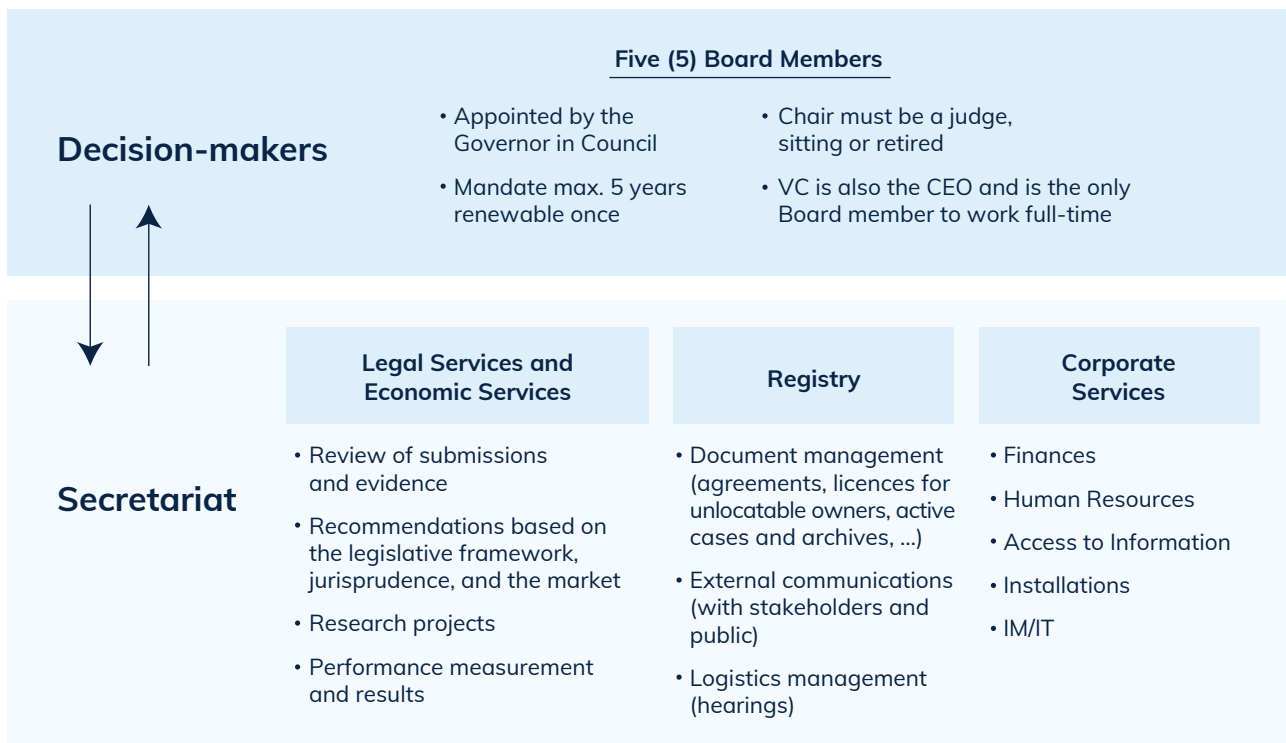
Decision-makers

Five (5) Board Members

• Appointed by the Governor in Council

• Mandate max. 5 years renewable once

• Chair must be a judge, sitting or retired

• VC is also the CEO and is the only Board member to work full-time

Secretariat

Legal Services and Economic Services

• Review of submissions and evidence

• Recommendations based on the legislative framework, jurisprudence, and the market

• Research projects

• Performance measurement and results

Registry

• Document management (agreements, licences for unlocatable owners, active cases and archives, ...)

• External communications (with stakeholders and public)

• Logistics management (hearings)

Corporate Services

• Finances

• Human Resources

• Access to Information

• Installations

• IM/IT